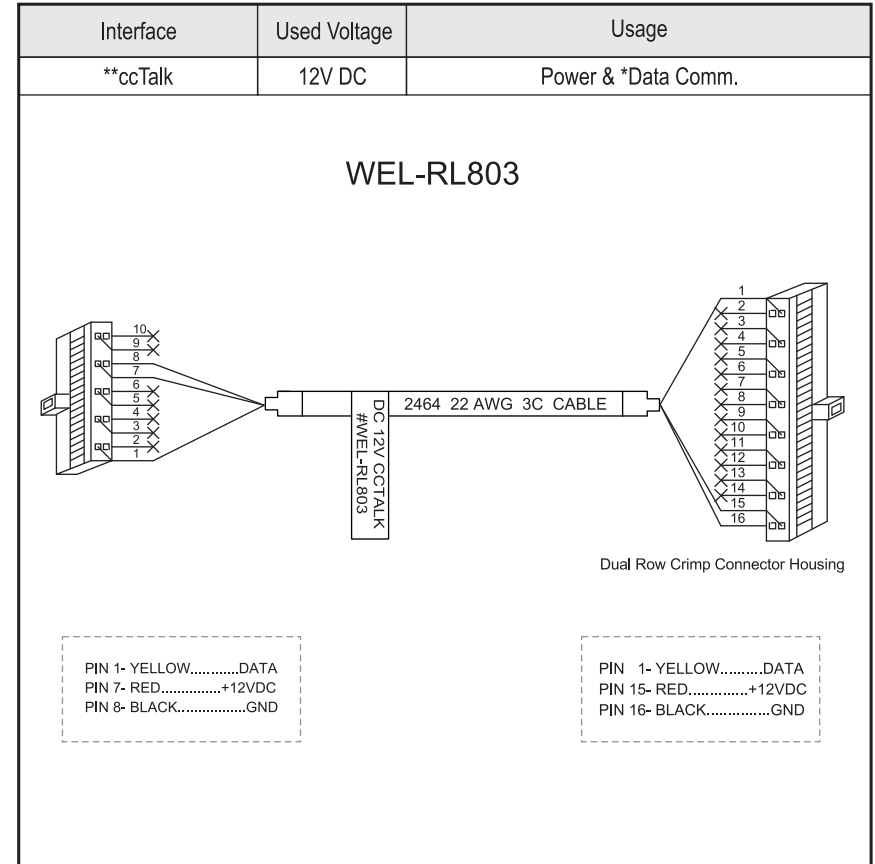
| Interface | Used Voltage | Usage |
|---|---|---|
| **ccTalk | 12V DC | Power & *Data Comm. |

WEL-RL803

10
9
8
7
6
5
4
3
2
1

DC 12V CCTALK
#WEL-RL803

2464 22 AWG 3C CABLE

1
2
3
4
5
6
7
8
9
10
11
12
13
14
15
16

Dual Row Crimp Connector Housing

PIN 1- YELLOW............DATA
PIN 7- RED...............+12VDC
PIN 8- BLACK.................GND

PIN 1- YELLOW..........DATA
PIN 15- RED..............+12VDC
PIN 16- BLACK...............GND